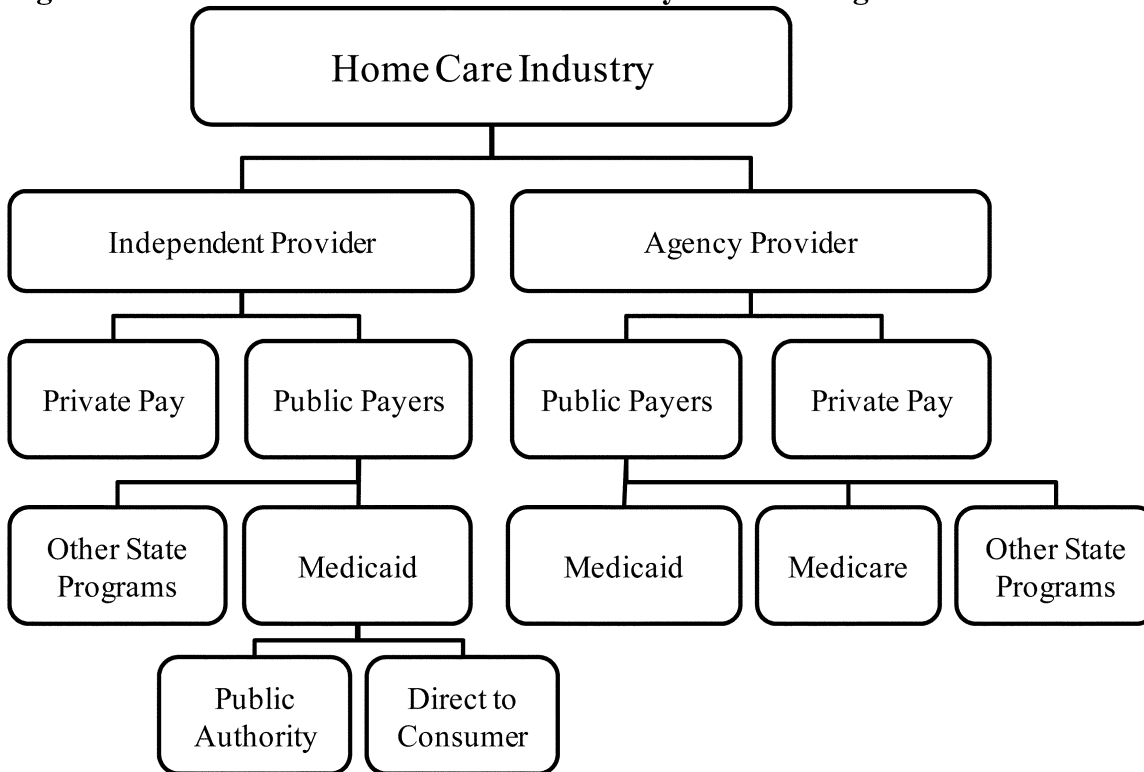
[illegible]

Home Care Industry

Independent Provider

Agency Provider

Private Pay

Public Payers

Public Payers

Private Pay

Other State Programs

Medicaid

Medicaid

Medicare

Other State Programs

Public Authority

Direct to Consumer